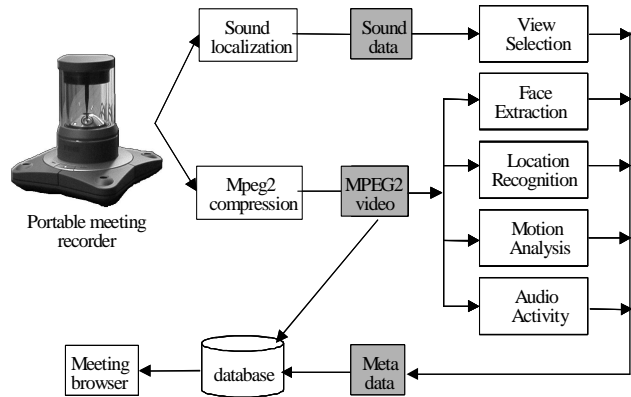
Sound localization

Sound data

View Selection

Face Extraction

Location Recognition

Motion Analysis

Audio Activity

Mpeg2 compression

MPEG2 video

Portable meeting recorder

Meeting browser

database

Meta data